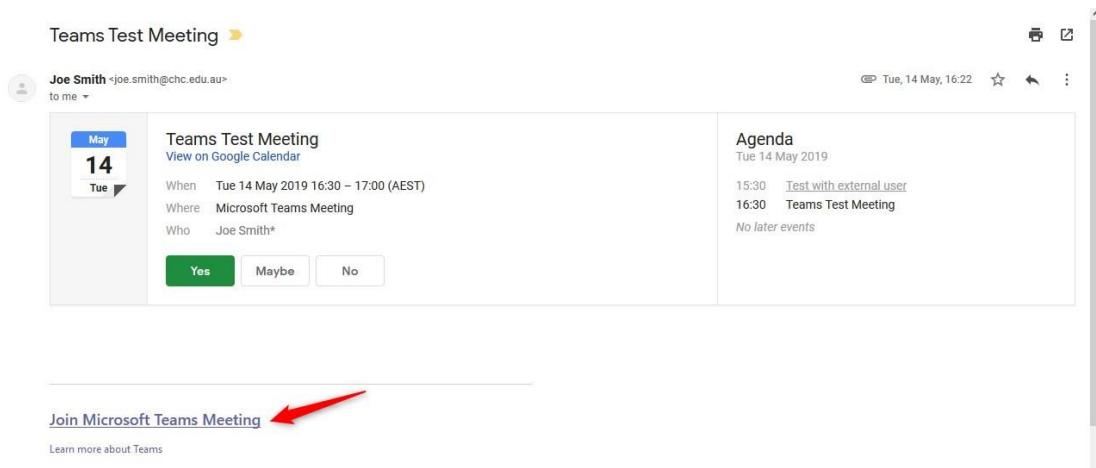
Teams Test Meeting

Joe Smith <joe.smith@chc.edu.au>
to me

Tue, 14 May, 16:22

May
14
Tue

Teams Test Meeting
View on Google Calendar

When Tue 14 May 2019 16:30 – 17:00 (AEST)
Where Microsoft Teams Meeting
Who Joe Smith*

Yes Maybe No

Agenda
Tue 14 May 2019

15:30 Test with external user
16:30 Teams Test Meeting
No later events

Join Microsoft Teams Meeting

Learn more about Teams